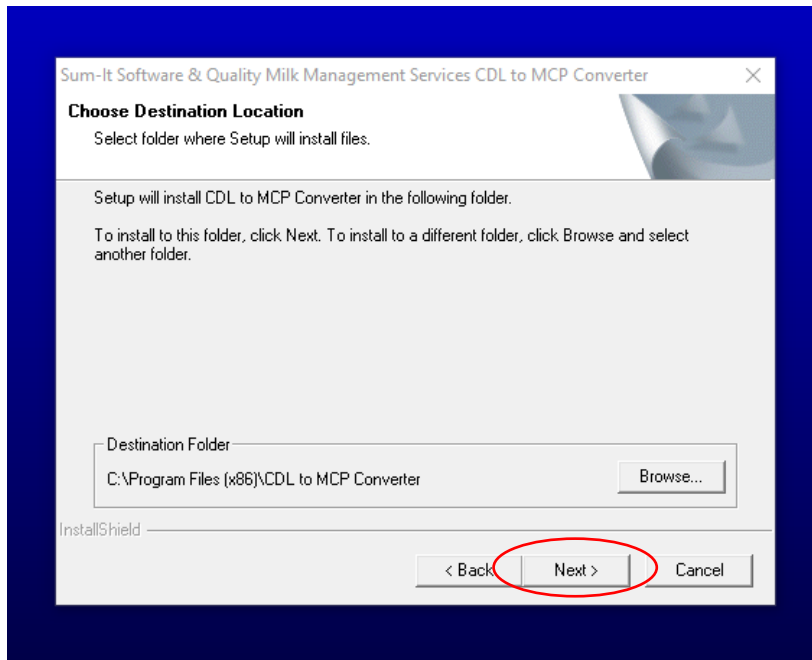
Sum-It Software & Quality Milk Management Services CDL to MCP Converter

Choose Destination Location
Select folder where Setup will install files.

Setup will install CDL to MCP Converter in the following folder.

To install to this folder, click Next. To install to a different folder, click Browse and select another folder.

Destination Folder
C:\Program Files (x86)\CDL to MCP Converter

Browse...

InstallShield

< Back

Next >

Cancel